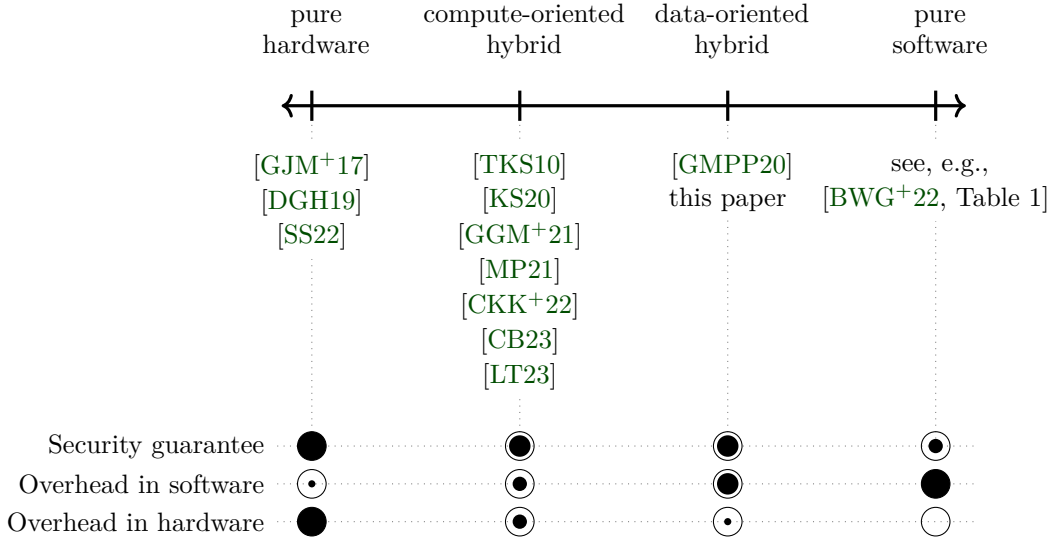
pure hardware

compute-oriented hybrid

data-oriented hybrid

pure software

[GJM$^+$17]
[DGH19]
[SS22]

[TKS10]
[KS20]
[GGM$^+$21]
[MP21]
[CKK$^+$22]
[CB23]
[LT23]

[GMPP20]
this paper

see, e.g.,
[BWG$^+$22, Table 1]

Security guarantee

Overhead in software

Overhead in hardware